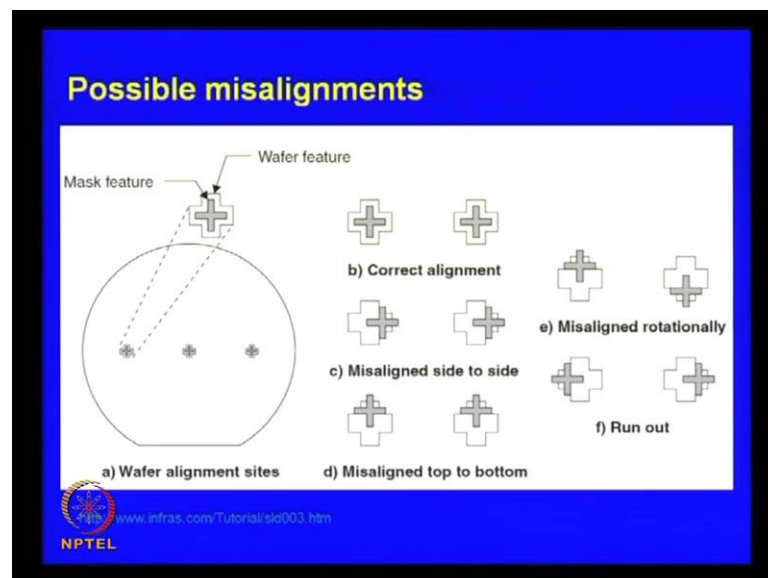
Possible misalignments

Wafer feature

Mask feature

b) Correct alignment

e) Misaligned rotationally

c) Misaligned side to side

f) Run out

a) Wafer alignment sites

d) Misaligned top to bottom

http://www.infras.com/Tutorial/sld003.htm

NPTEL